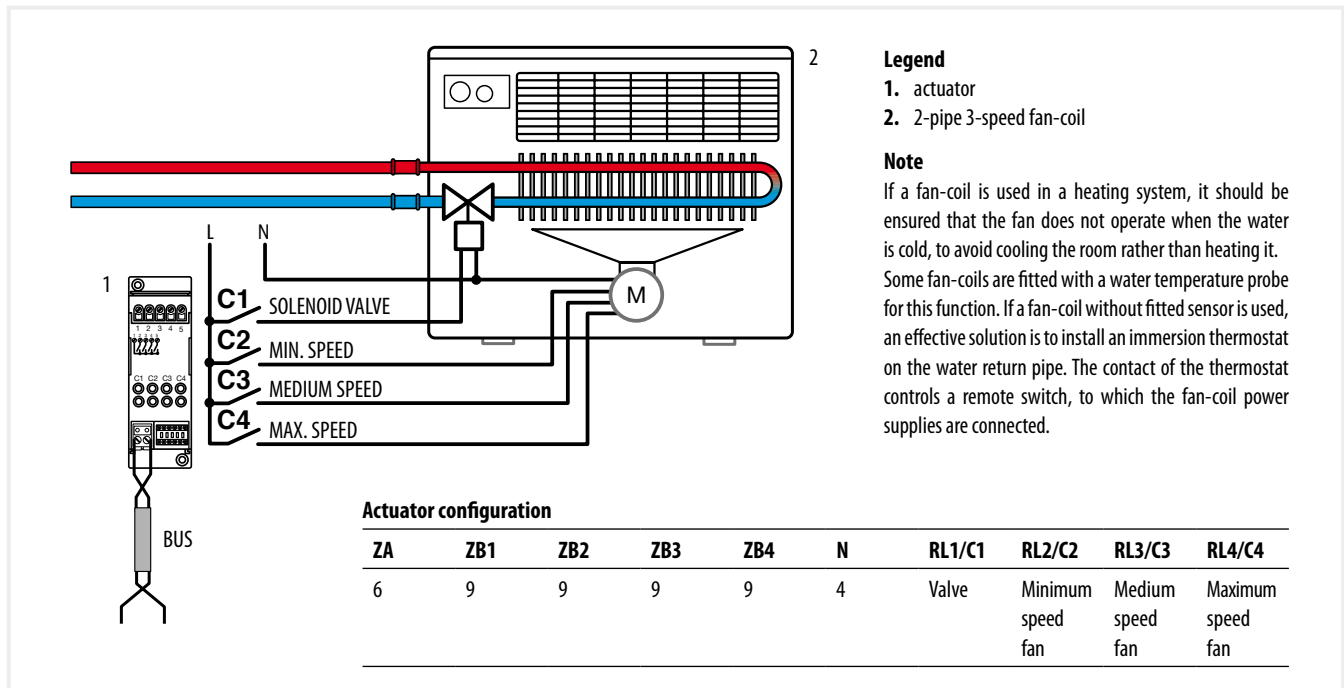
2

L N

1

C1 SOLENOID VALVE
C2 MIN. SPEED
C3 MEDIUM SPEED
C4 MAX. SPEED

M

1 2 3 4 5

C1 C2 C3 C4

BUS

**Legend**
**1.** actuator
**2.** 2-pipe 3-speed fan-coil

**Note**
If a fan-coil is used in a heating system, it should be ensured that the fan does not operate when the water is cold, to avoid cooling the room rather than heating it. Some fan-coils are fitted with a water temperature probe for this function. If a fan-coil without fitted sensor is used, an effective solution is to install an immersion thermostat on the water return pipe. The contact of the thermostat controls a remote switch, to which the fan-coil power supplies are connected.

**Actuator configuration**

| ZA | ZB1 | ZB2 | ZB3 | ZB4 | N | RL1/C1 | RL2/C2 | RL3/C3 | RL4/C4 |
|---|---|---|---|---|---|---|---|---|---|
| 6 | 9 | 9 | 9 | 9 | 4 | Valve | Minimum speed fan | Medium speed fan | Maximum speed fan |